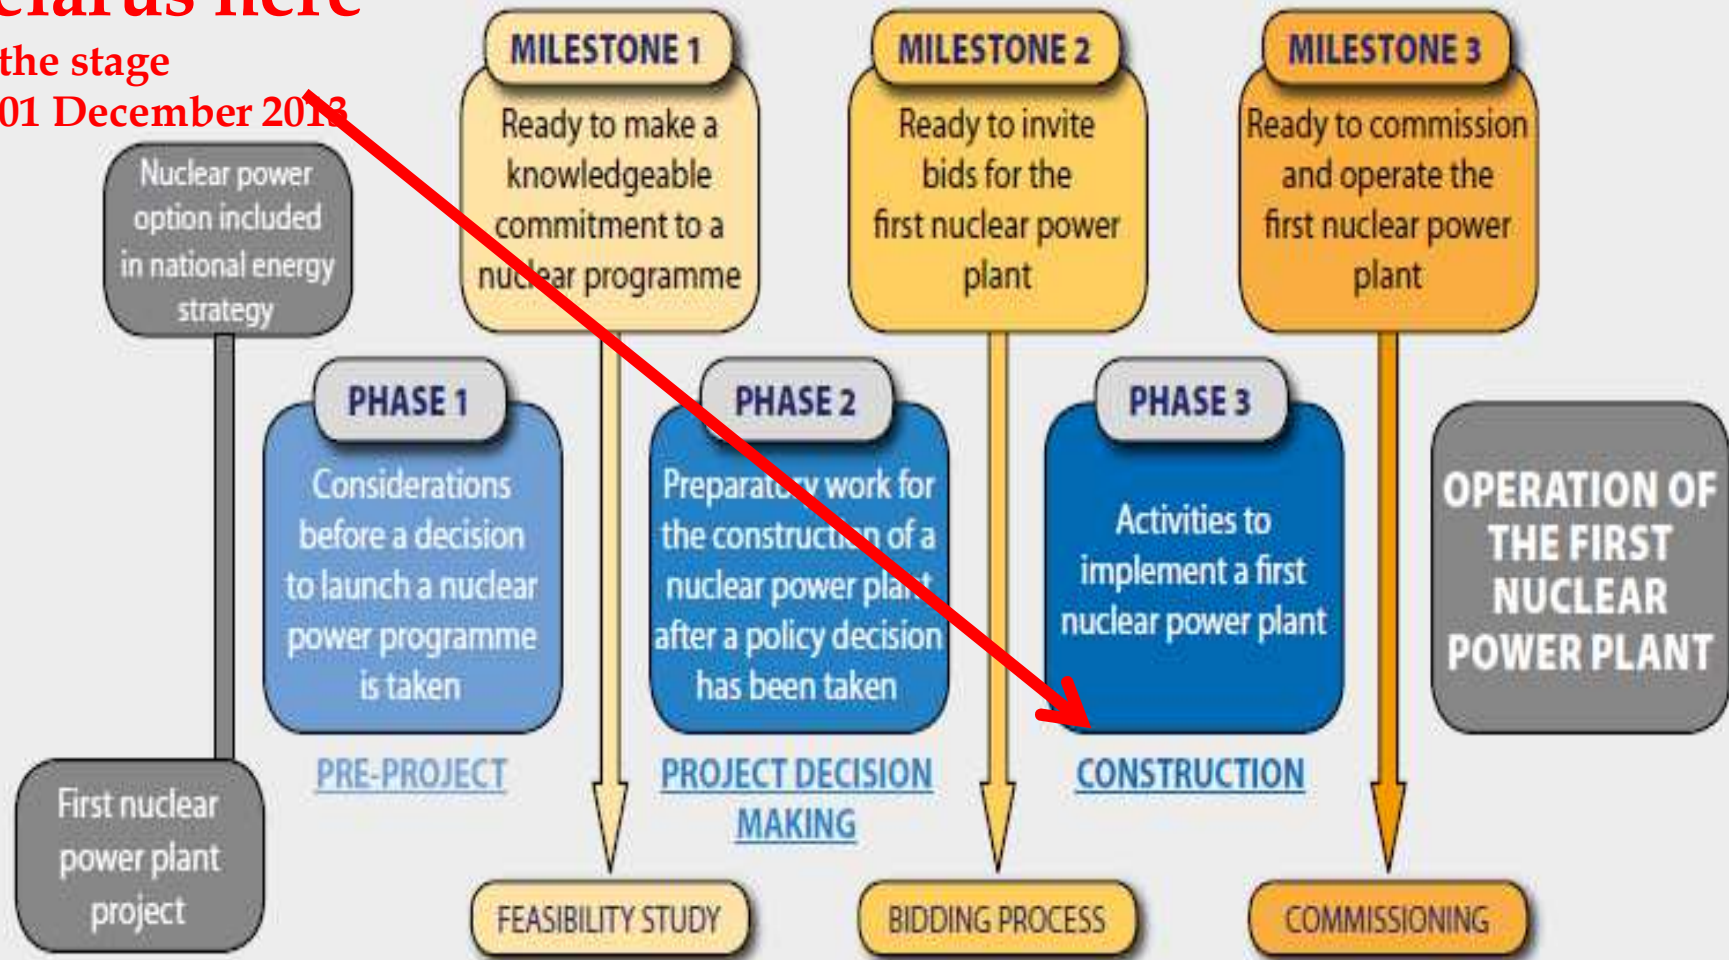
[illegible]elarus here
the stage
01 December 2013

MILESTONE 1
Ready to make a knowledgeable commitment to a nuclear programme

MILESTONE 2
Ready to invite bids for the first nuclear power plant

MILESTONE 3
Ready to commission and operate the first nuclear power plant

Nuclear power option included in national energy strategy

PHASE 1
Considerations before a decision to launch a nuclear power programme is taken

PHASE 2
Preparatory work for the construction of a nuclear power plant after a policy decision has been taken

PHASE 3
Activities to implement a first nuclear power plant

OPERATION OF THE FIRST NUCLEAR POWER PLANT

First nuclear power plant project

PRE-PROJECT

PROJECT DECISION MAKING

CONSTRUCTION

FEASIBILITY STUDY

BIDDING PROCESS

COMMISSIONING